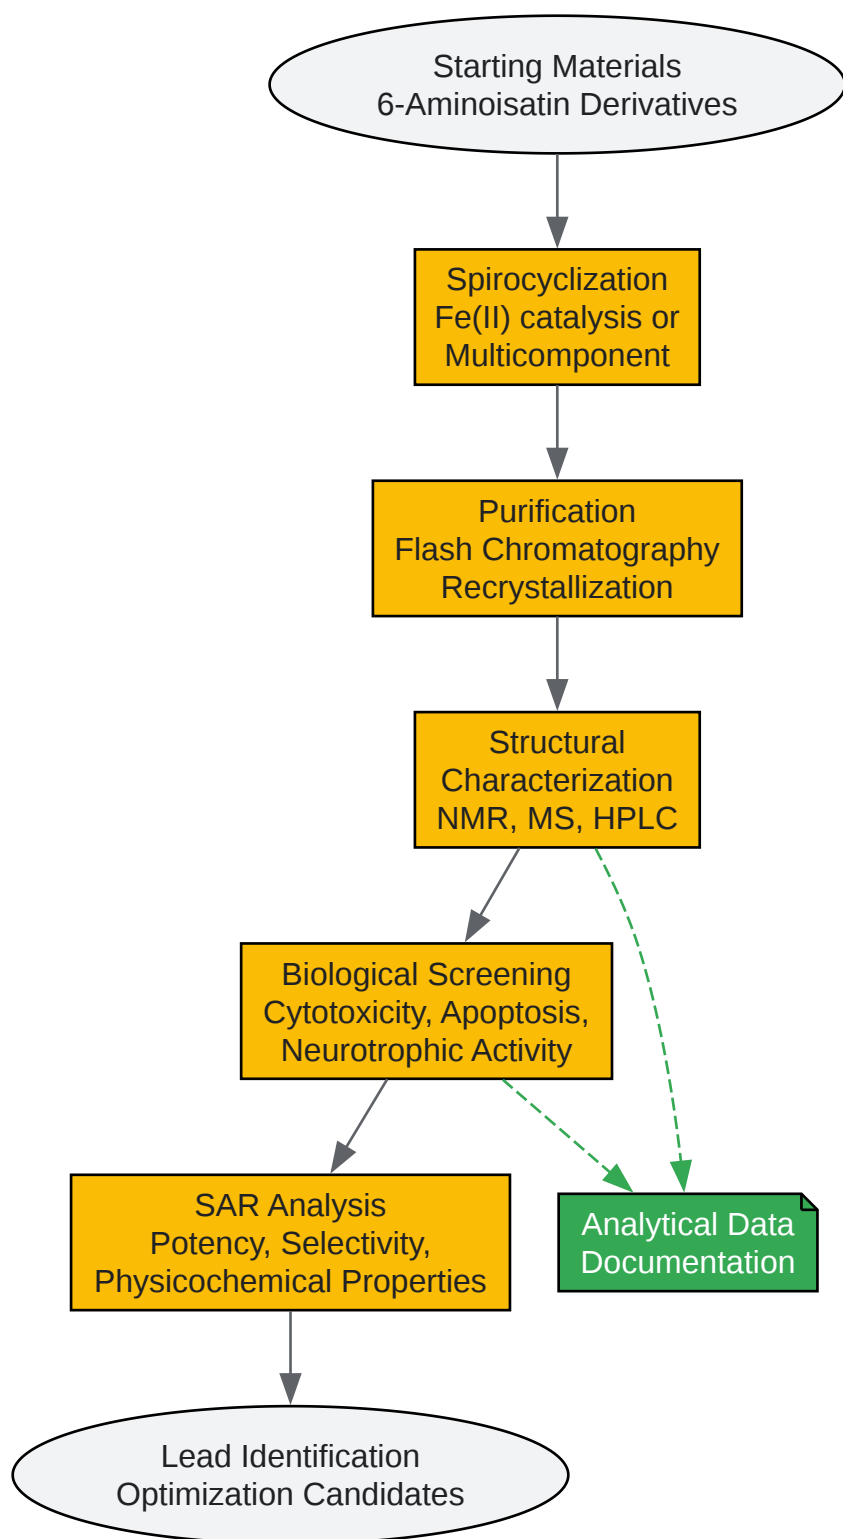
Starting Materials
6-Aminoisatin Derivatives

Spirocyclization
Fe(II) catalysis or
Multicomponent

Purification
Flash Chromatography
Recrystallization

Structural
Characterization
NMR, MS, HPLC

Biological Screening
Cytotoxicity, Apoptosis,
Neurotrophic Activity

SAR Analysis
Potency, Selectivity,
Physicochemical Properties

Analytical Data
Documentation

Lead Identification
Optimization Candidates